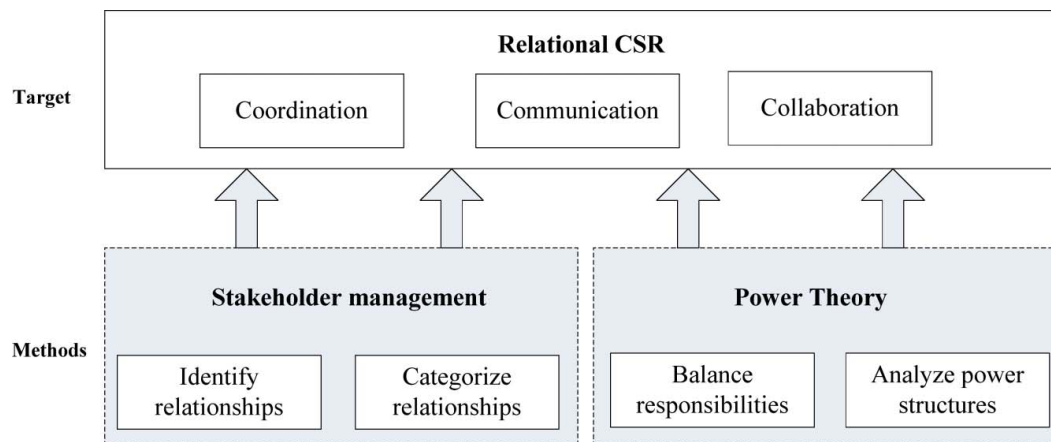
Target

Relational CSR

Coordination

Communication

Collaboration

Methods

Stakeholder management

Identify relationships

Categorize relationships

Power Theory

Balance responsibilities

Analyze power structures